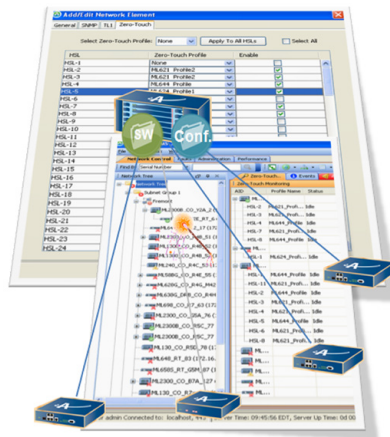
Add/Edit Network Element

General | SNMP | TL1 | Zero-Touch

Select Zero-Touch Profile: None | Apply To All HSLs | Select All

| HSL | Zero-Touch Profile | Enable |
|---|---|---|
| HSL-1 | None | |
| HSL-2 | ML621 Profile2 | ✓ |
| HSL-3 | ML621 Profile2 | ✓ |
| HSL-4 | ML644 Profile | ✓ |
| HSL-5 | ML644 Profile | ✓ |
| HSL-6 | | |
| HSL-7 | | |
| HSL-8 | | |
| HSL-9 | | |
| HSL-10 | | |
| HSL-11 | | |
| HSL-12 | | |
| HSL-13 | | |
| HSL-14 | | |
| HSL-15 | | |
| HSL-16 | | |
| HSL-17 | | |
| HSL-18 | | |
| HSL-19 | | |
| HSL-20 | | |
| HSL-21 | | |
| HSL-22 | | |
| HSL-23 | | |
| HSL-24 | | |

SW

Conf.

Network Control | Tasks | Administration | Performance

Network Tree

Zero-Touch | Events

Zero-Touch Monitoring

| AID | Profile Name | Status |
|---|---|---|
| HSL-1 | ML621_Profile | Idle |
| HSL-3 | ML621_Profile | Idle |
| HSL-5 | ML621_Profile | Idle |
| HSL-7 | ML621_Profile | Idle |
| HSL-8 | ML644_Profile | Idle |
| HSL-1 | ML644_Profile | Idle |
| HSL-10 | ML644_Profile | Idle |
| HSL-11 | ML621_Profile | Idle |
| HSL-12 | ML621_Profile | Idle |
| HSL-3 | ML621_Profile | Idle |
| HSL-4 | ML621_Profile | Idle |
| HSL-5 | ML644_Profile | Idle |
| HSL-6 | ML621_Profile | Idle |
| HSL-8 | ML621_Profile | Idle |

Network Group 1
Fremont
ML2300E_CO_Y2A_21
ML2300E_CO_R4B_22
ML2300_CO_R4B_22
ML600_CO_R4K_12
ML600_CO_R4E_55
ML600_CO_R4G_44
ML600_CO_R4H_44
ML600_CO_R7_63
ML2300_CO_25A_76
ML2300_CO_R5C_77
ML2300_CO_R5C_77
ML130_CO_R5E_78
ML644_RT_83
ML658_RT_G5M_87
ML2300_CO_B7A_127
ML130_CO_R7A_12

admin Connected to: localhost, 442 | Server Time: 09:45:56 EDT, Server Up Time: 0d 00